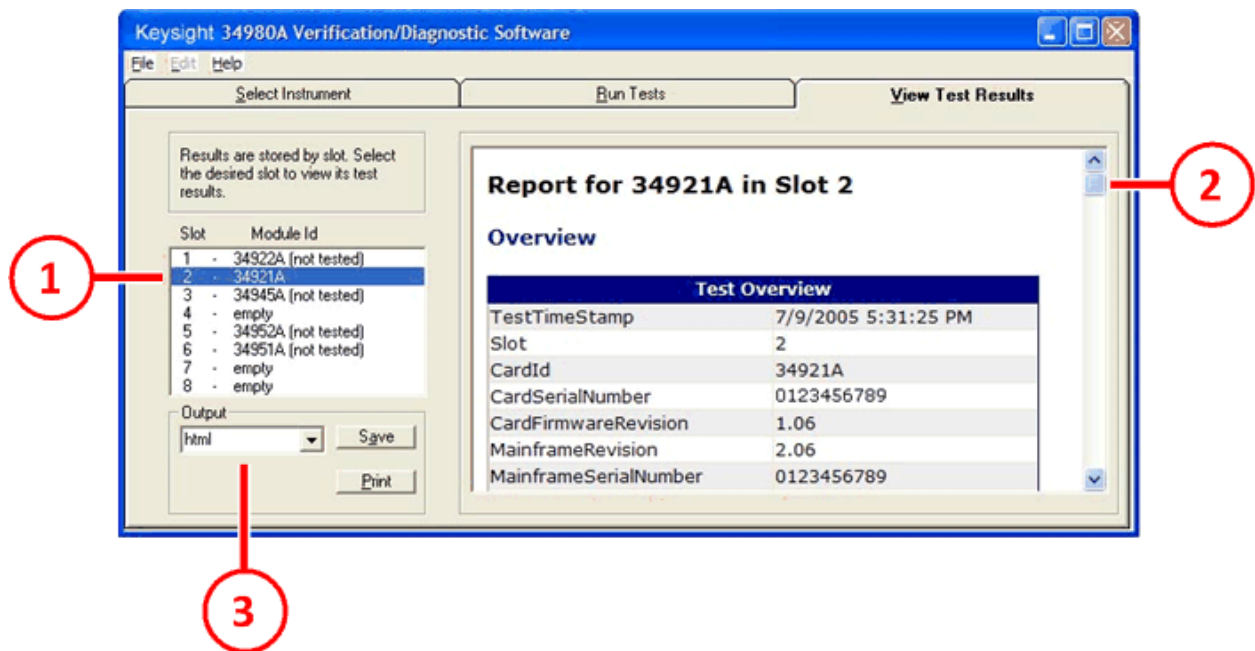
Keysight 34980A Verification/Diagnostic Software

File Edit Help

Select Instrument | Run Tests | View Test Results

Results are stored by slot. Select the desired slot to view its test results.

Slot Module Id
1 - 34922A (not tested)
2 - 34921A
3 - 34945A (not tested)
4 - empty
5 - 34952A (not tested)
6 - 34951A (not tested)
7 - empty
8 - empty

Output
html
Save
Print

Report for 34921A in Slot 2

Overview

| Test Overview | |
|---|---|
| TestTimeStamp | 7/9/2005 5:31:25 PM |
| Slot | 2 |
| CardId | 34921A |
| CardSerialNumber | 0123456789 |
| CardFirmwareRevision | 1.06 |
| MainframeRevision | 2.06 |
| MainframeSerialNumber | 0123456789 |

1
2
3